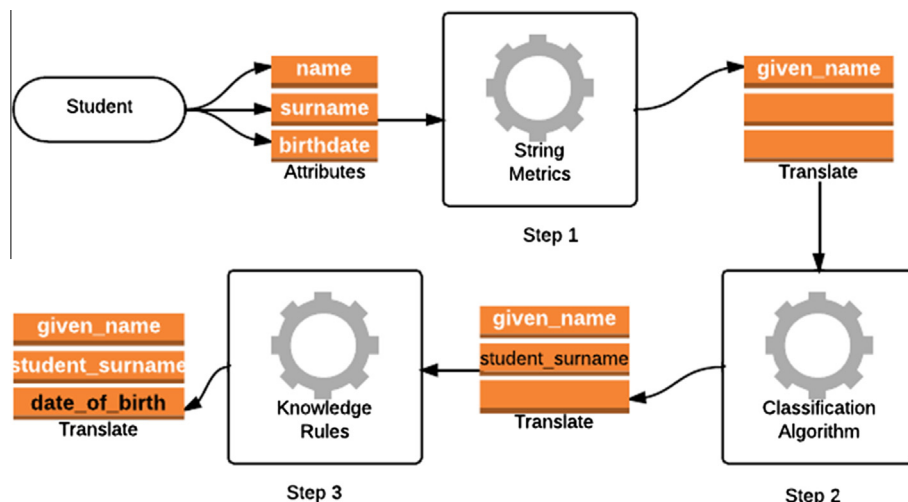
Student

name
surname
birthdate
Attributes

String Metrics

Step 1

given_name

Translate

Classification Algorithm

Step 2

given_name
student_surname

Translate

Knowledge Rules

Step 3

given_name
student_surname
date_of_birth
Translate